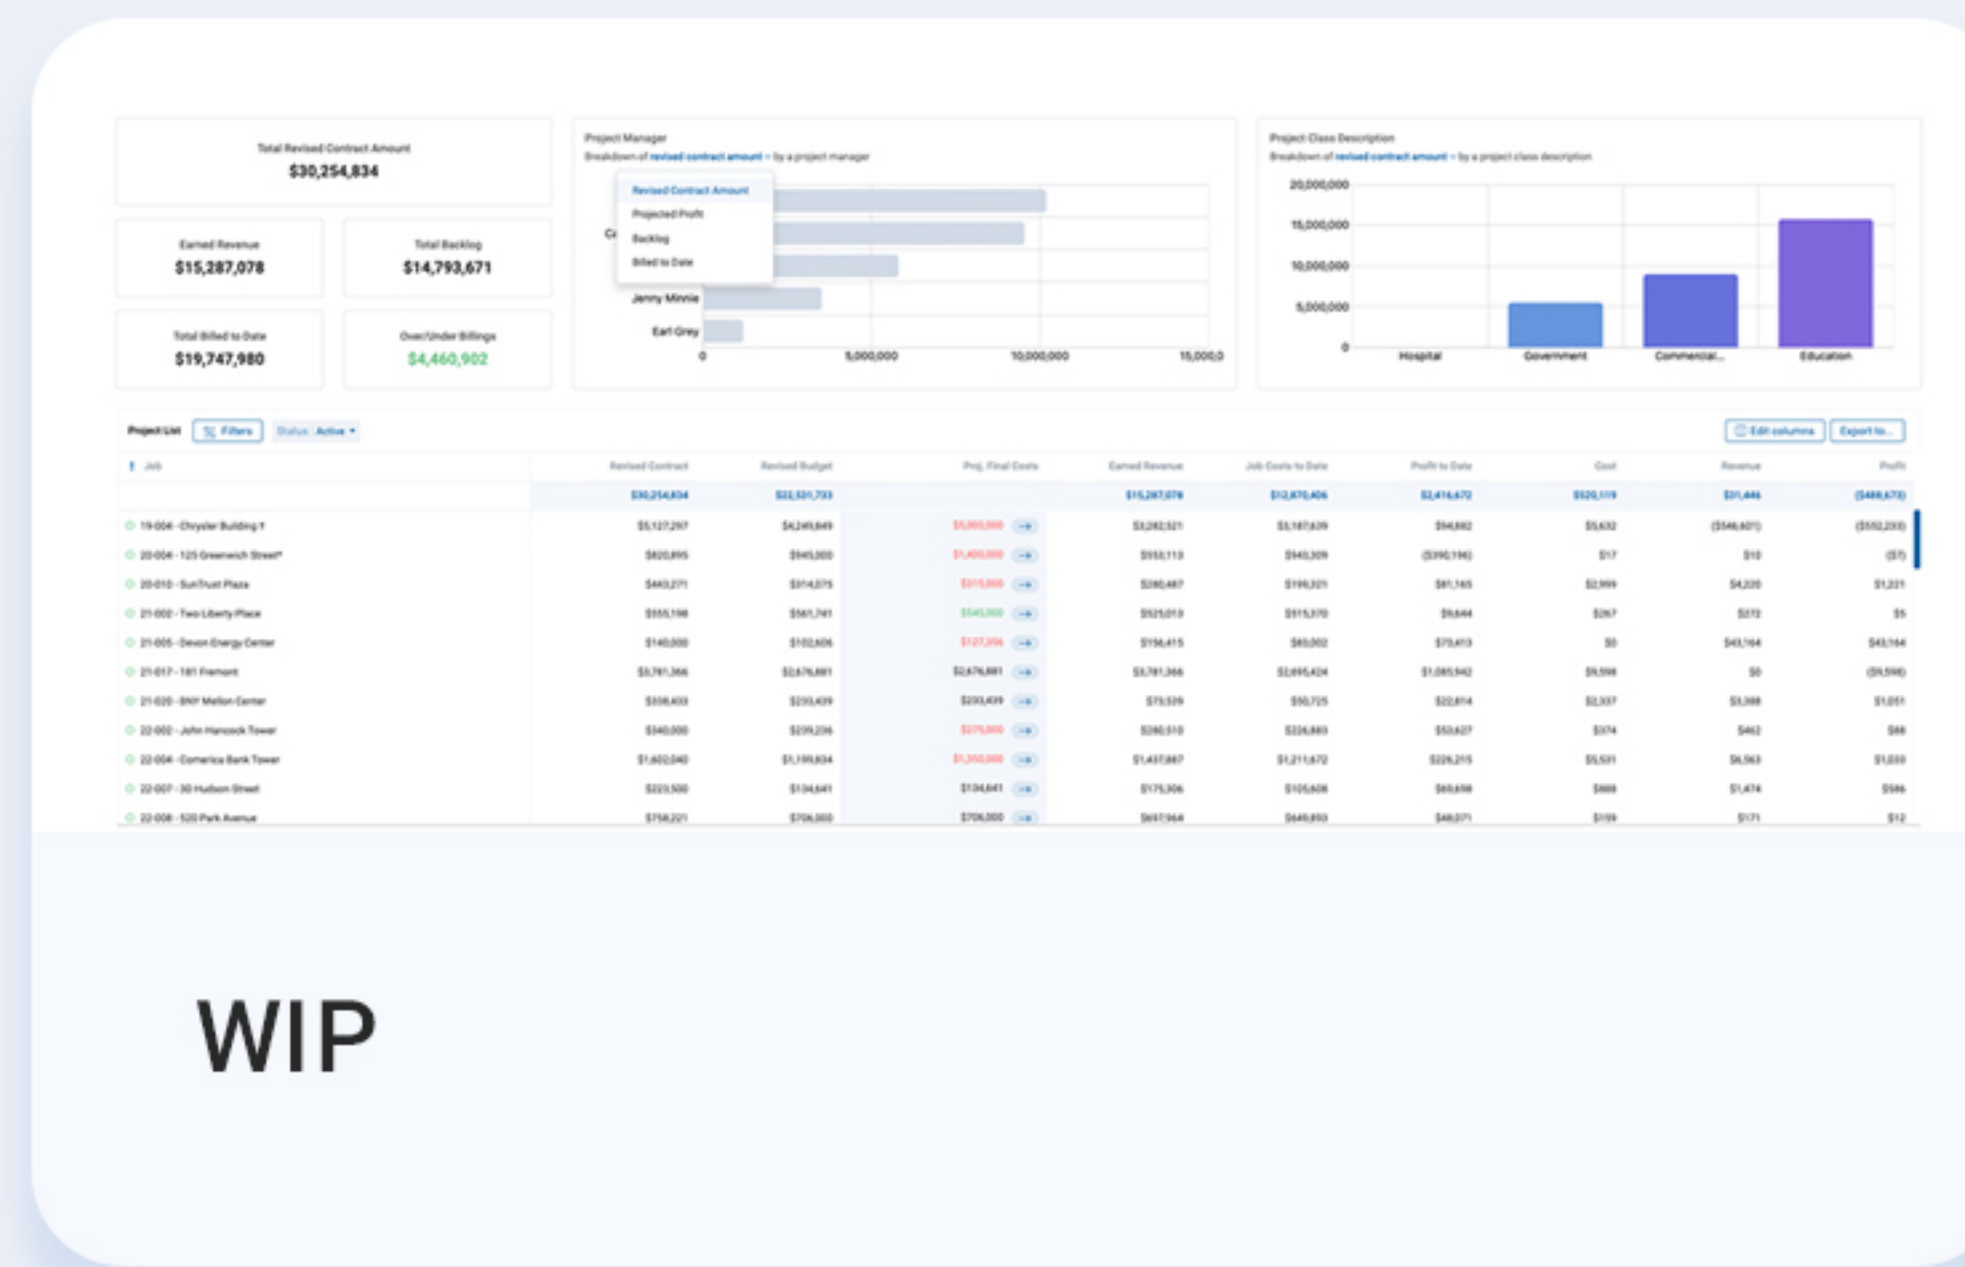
Total Revised Contract Amount
$30,254,834

Earned Revenue
$15,287,078

Total Backlog
$14,793,671

Total Billed to Date
$19,747,980

Over/Under Billings
$4,460,902

Project Manager
Breakdown of revised contract amount by a project manager

Revised Contract Amount
Projected Profit
Backlog
Billed to Date

Jenny Minnie
Earl Grey
0
5,000,000
10,000,000
15,000,0

Project Class Description
Breakdown of revised contract amount by a project class description

20,000,000
15,000,000
10,000,000
5,000,000
0
Hospital
Government
Commercial...
Education

Project List Filters Status: Active

Edit columns Export to...

| Job | Revised Contract | Revised Budget | Proj. Final Costs | Earned Revenue | Job Costs to Date | Profit to Date | Cost | Revenue | Profit |
|---|---|---|---|---|---|---|---|---|---|
| | $30,254,834 | $22,531,733 | | $15,287,078 | $12,870,406 | $2,416,672 | $520,119 | $31,446 | ($488,673) |
| 19-004 - Chrysler Building 1 | $5,127,297 | $4,249,849 | $5,300,000 | $3,282,521 | $3,187,639 | $94,882 | $5,632 | ($546,601) | ($552,233) |
| 20-004 - 125 Greenwich Street* | $820,895 | $945,000 | $1,400,000 | $553,113 | $940,309 | ($390,196) | $17 | $10 | ($7) |
| 20-010 - SunTrust Plaza | $443,271 | $314,075 | $315,000 | $280,487 | $199,321 | $81,165 | $2,999 | $4,220 | $1,221 |
| 21-002 - Two Liberty Place | $555,198 | $561,741 | $545,000 | $525,013 | $515,370 | $9,644 | $267 | $272 | $5 |
| 21-005 - Devon Energy Center | $140,000 | $102,606 | $127,356 | $156,415 | $83,002 | $73,413 | $0 | $43,164 | $43,164 |
| 21-017 - 181 Fremont | $3,781,366 | $2,676,881 | $2,676,881 | $3,781,366 | $2,695,424 | $1,085,942 | $9,598 | $0 | ($9,598) |
| 21-020 - BNY Mellon Center | $308,433 | $203,439 | $203,439 | $73,539 | $50,725 | $22,814 | $2,337 | $3,388 | $1,051 |
| 22-002 - John Hancock Tower | $340,000 | $209,236 | $275,000 | $280,510 | $226,883 | $53,627 | $374 | $462 | $88 |
| 22-004 - Comerica Bank Tower | $1,602,040 | $1,199,834 | $1,350,000 | $1,437,887 | $1,211,672 | $226,215 | $5,531 | $6,563 | $1,033 |
| 22-007 - 30 Hudson Street | $223,500 | $134,641 | $134,641 | $175,306 | $105,608 | $69,698 | $888 | $1,474 | $586 |
| 22-008 - 520 Park Avenue | $758,221 | $706,000 | $706,000 | $697,964 | $649,893 | $48,071 | $159 | $171 | $12 |

WIP